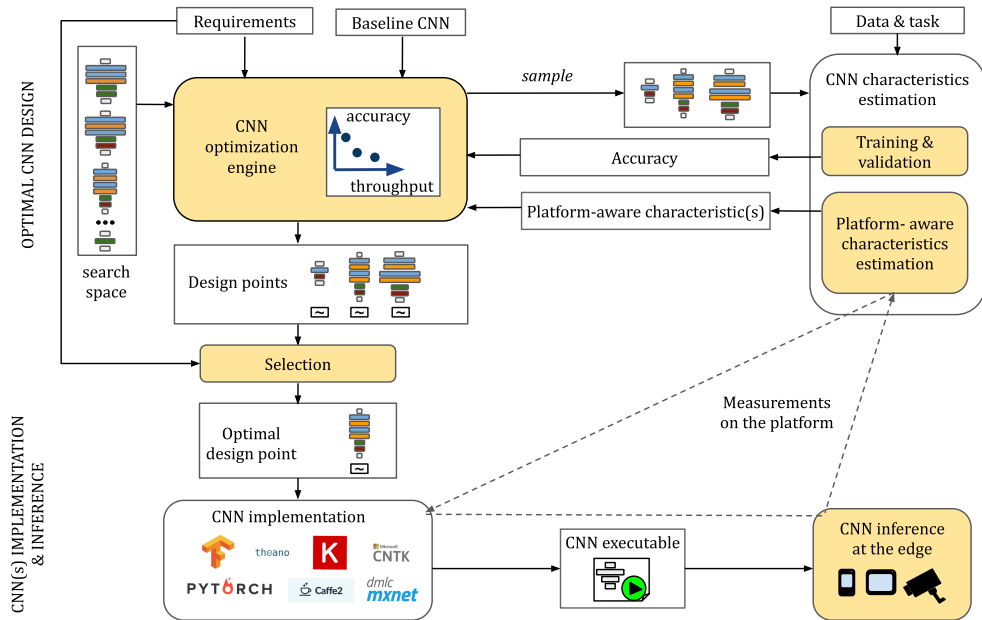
OPTIMAL CNN DESIGN

Requirements

Baseline CNN

Data & task

search space

CNN optimization engine

accuracy

throughput

sample

CNN characteristics estimation

Training & validation

Accuracy

Platform-aware characteristic(s)

Platform- aware characteristics estimation

Design points

Selection

Optimal design point

Measurements on the platform

CNN(s) IMPLEMENTATION & INFERENCE

CNN implementation

theano

K

Microsoft CNTK

PYTORCH

Caffe2

dmlc mxnet

CNN executable

CNN inference at the edge